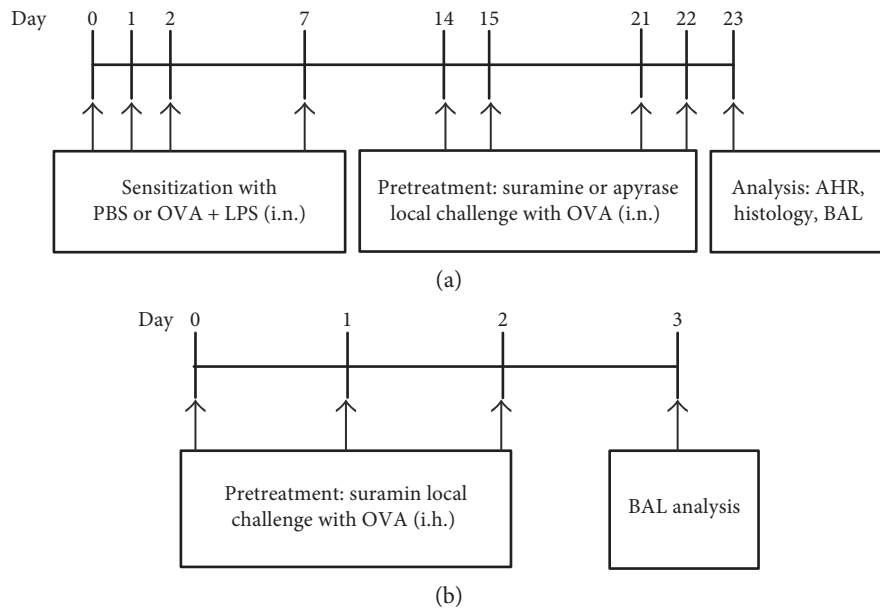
Day 0 1 2 7 14 15 21 22 23

Sensitization with PBS or OVA + LPS (i.n.)

Pretreatment: suramine or apyrase local challenge with OVA (i.n.)

Analysis: AHR, histology, BAL

(a)

Day 0 1 2 3

Pretreatment: suramin local challenge with OVA (i.h.)

BAL analysis

(b)